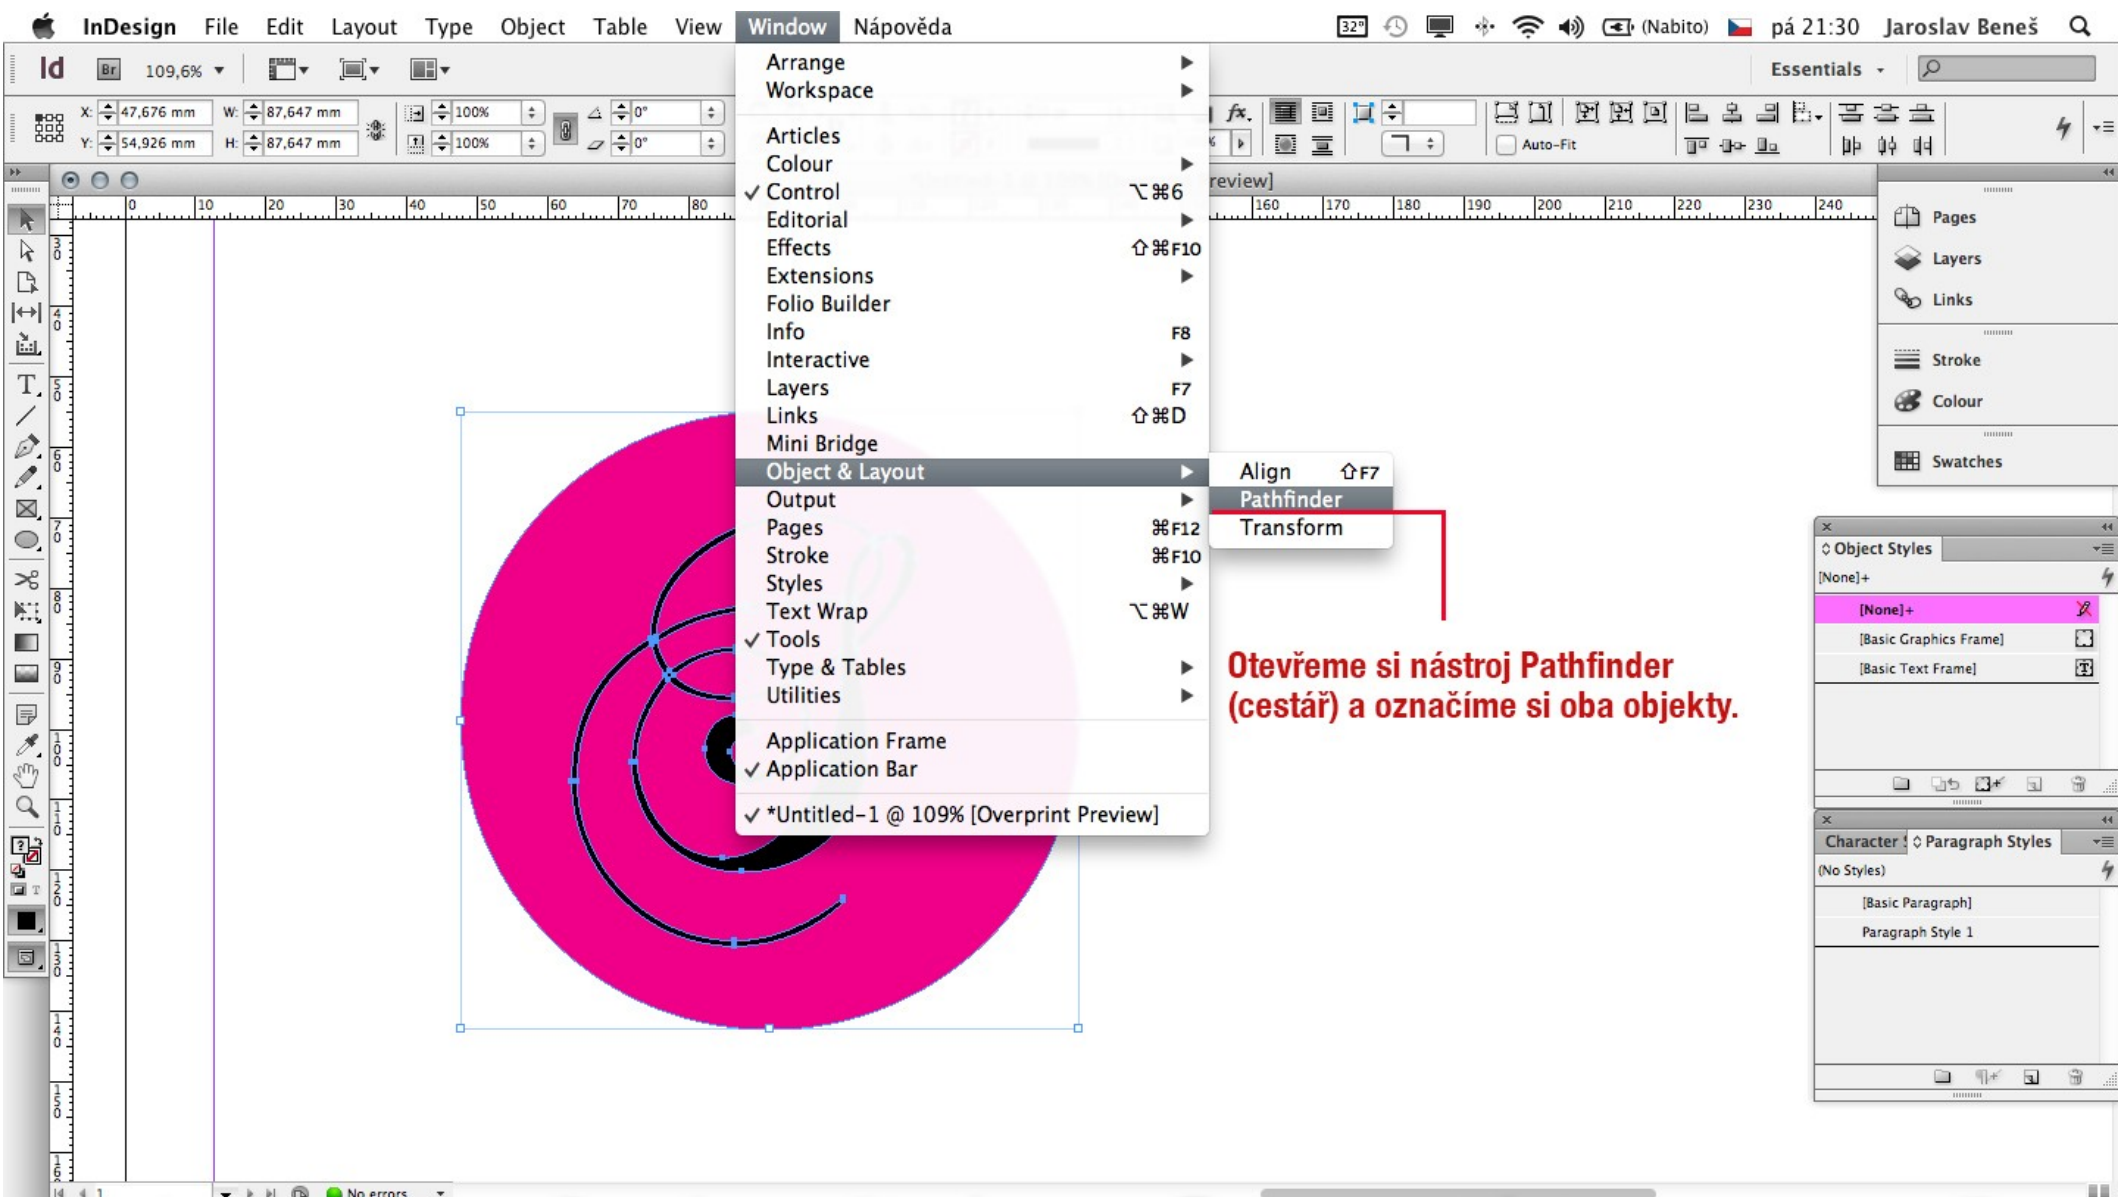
InDesign File Edit Layout Type Object Table View Window Nápověda
32° (Nabito) pá 21:30 Jaroslav Beneš

Id Br 109,6%
Essentials

X: 47,676 mm W: 87,647 mm 100% 0°
Y: 54,926 mm H: 87,647 mm 100% 0°
Auto-Fit

review]

0 10 20 30 40 50 60 70 80 160 170 180 190 200 210 220 230 240

Arrange
Workspace
Articles
Colour
✓ Control ⌥⌘6
Editorial
Effects ⇧⌘F10
Extensions
Folio Builder
Info F8
Interactive
Layers F7
Links ⇧⌘D
Mini Bridge
Object & Layout
Output
Pages ⌘F12
Stroke ⌘F10
Styles
Text Wrap ⌥⌘W
✓ Tools
Type & Tables
Utilities
Application Frame
✓ Application Bar
✓ *Untitled-1 @ 109% [Overprint Preview]

Align ⇧F7
Pathfinder
Transform

Otevřeme si nástroj Pathfinder (cestář) a označíme si oba objekty.

Pages
Layers
Links
Stroke
Colour
Swatches

Object Styles
[None]+
[None]+
[Basic Graphics Frame]
[Basic Text Frame]

Character : Paragraph Styles
(No Styles)
[Basic Paragraph]
Paragraph Style 1

1 No errors